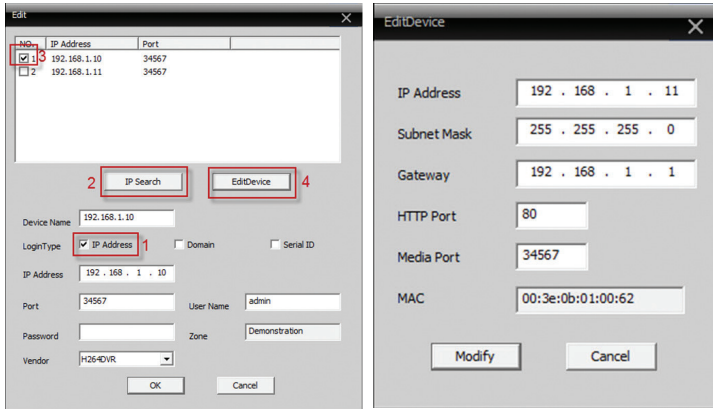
Edit

| NO. | IP Address | Port |
|---|---|---|
| 1 | 192.168.1.10 | 34567 |
| 2 | 192.168.1.11 | 34567 |

3

2 IP Search

EditDevice 4

Device Name 192.168.1.10

LoginType IP Address 1 Domain Serial ID

IP Address 192 . 168 . 1 . 10

Port 34567

User Name admin

Password

Zone Demonstration

Vendor H264DVR

OK Cancel

EditDevice

IP Address 192 . 168 . 1 . 11

Subnet Mask 255 . 255 . 255 . 0

Gateway 192 . 168 . 1 . 1

HTTP Port 80

Media Port 34567

MAC 00:3e:0b:01:00:62

Modify Cancel